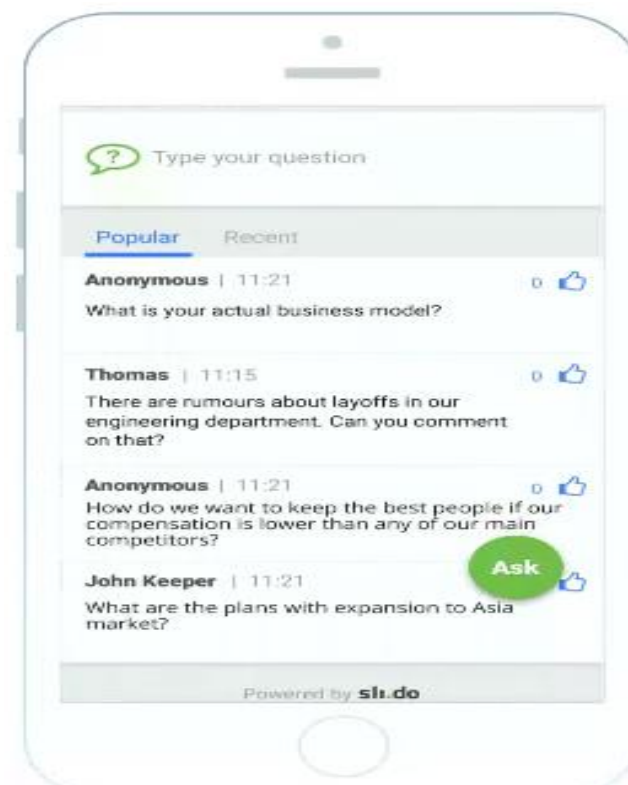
?
Type your question

Popular Recent

Anonymous | 11:21
0
What is your actual business model?

Thomas | 11:15
0
There are rumours about layoffs in our engineering department. Can you comment on that?

Anonymous | 11:21
0
How do we want to keep the best people if our compensation is lower than any of our main competitors?

John Keeper | 11:21
What are the plans with expansion to Asia market?

Ask

Powered by sli.do